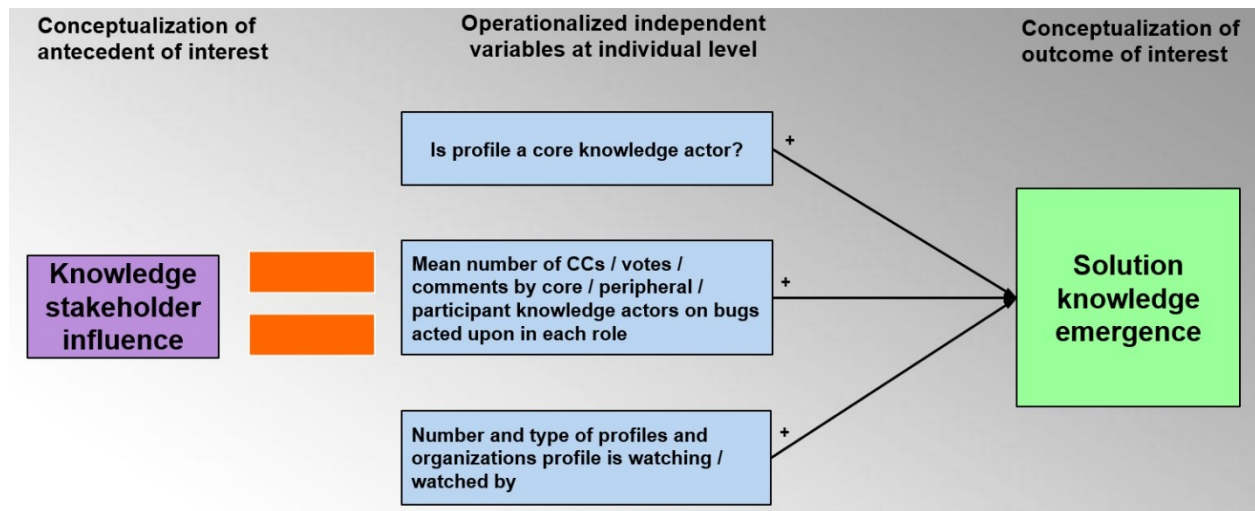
Conceptualization of antecedent of interest

Operationalized independent variables at individual level

Conceptualization of outcome of interest

Knowledge stakeholder influence

Is profile a core knowledge actor?

+

Mean number of CCs / votes / comments by core / peripheral / participant knowledge actors on bugs acted upon in each role

+

Number and type of profiles and organizations profile is watching / watched by

+

Solution knowledge emergence